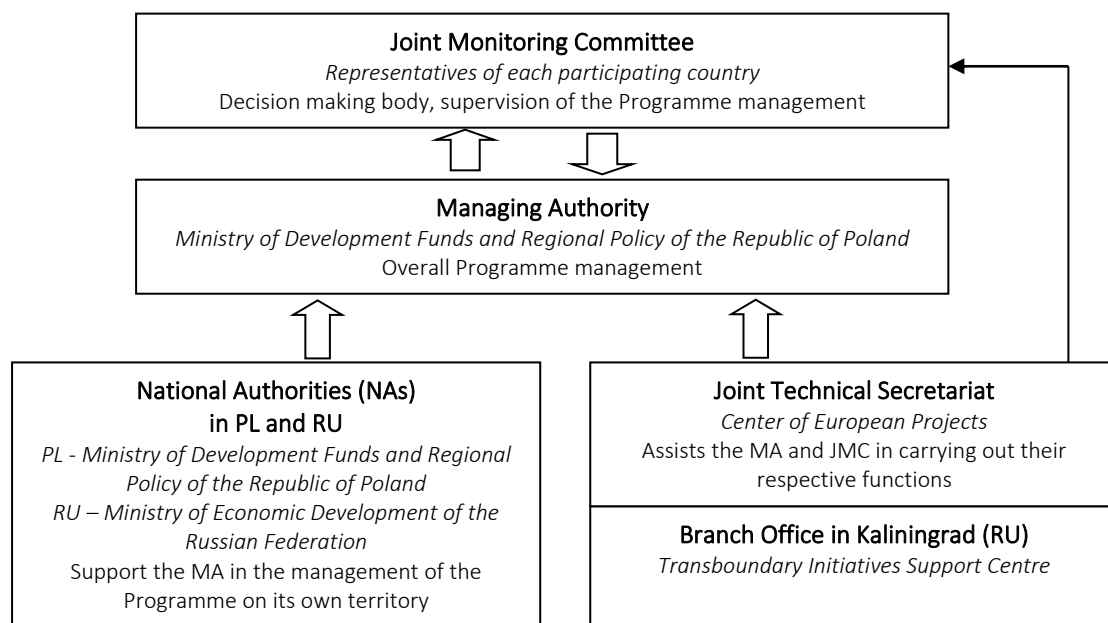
Joint Monitoring Committee
Representatives of each participating country
Decision making body, supervision of the Programme management

Managing Authority
Ministry of Development Funds and Regional Policy of the Republic of Poland
Overall Programme management

National Authorities (NAs) in PL and RU
PL - Ministry of Development Funds and Regional Policy of the Republic of Poland
RU – Ministry of Economic Development of the Russian Federation
Support the MA in the management of the Programme on its own territory

Joint Technical Secretariat
Center of European Projects
Assists the MA and JMC in carrying out their respective functions

Branch Office in Kaliningrad (RU)
Transboundary Initiatives Support Centre